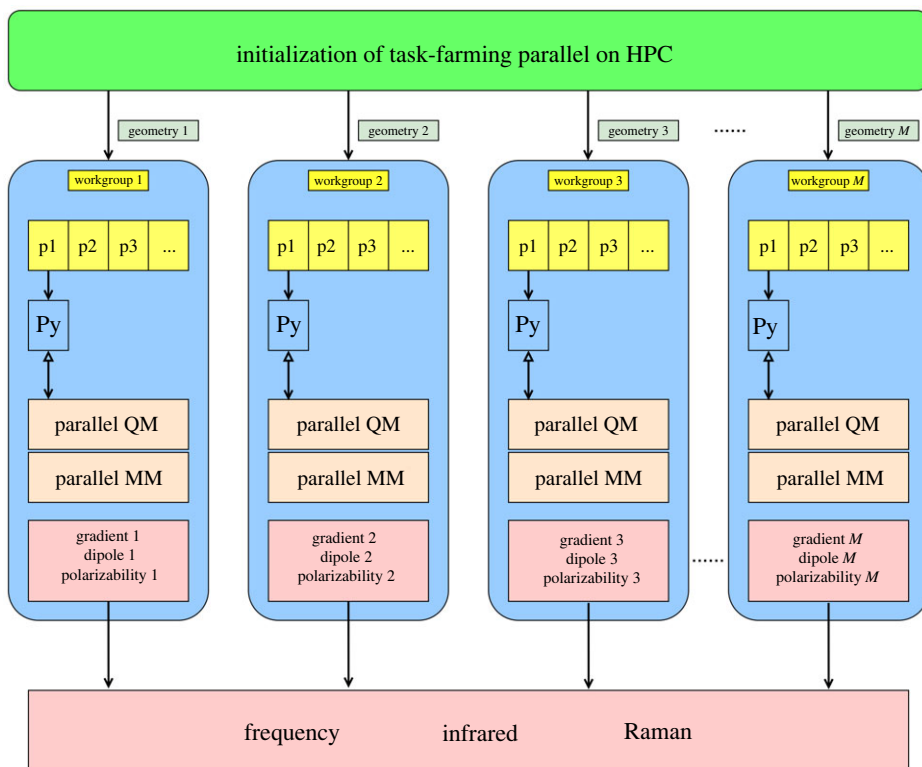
initialization of task-farming parallel on HPC

geometry 1

geometry 2

geometry 3

......

geometry $M$

workgroup 1

| p1 | p2 | p3 | ... |
|---|---|---|---|

Py

parallel QM

parallel MM

gradient 1
dipole 1
polarizability 1

workgroup 2

| p1 | p2 | p3 | ... |
|---|---|---|---|

Py

parallel QM

parallel MM

gradient 2
dipole 2
polarizability 2

workgroup 3

| p1 | p2 | p3 | ... |
|---|---|---|---|

Py

parallel QM

parallel MM

gradient 3
dipole 3
polarizability 3

......

workgroup $M$

| p1 | p2 | p3 | ... |
|---|---|---|---|

Py

parallel QM

parallel MM

gradient $M$
dipole $M$
polarizability $M$

frequency infrared Raman